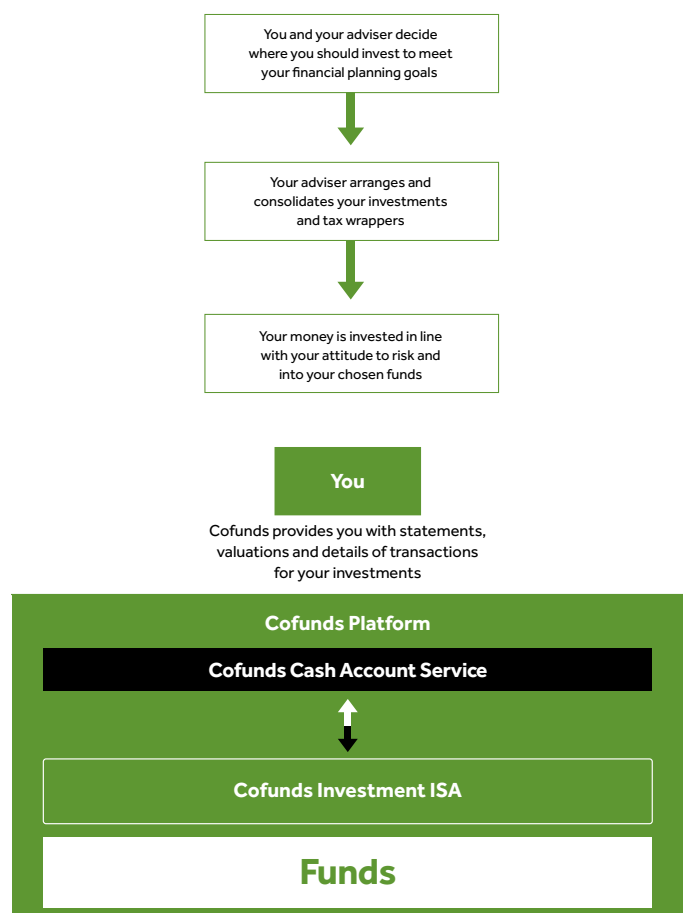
You and your adviser decide where you should invest to meet your financial planning goals

Your adviser arranges and consolidates your investments and tax wrappers

Your money is invested in line with your attitude to risk and into your chosen funds

You

Cofunds provides you with statements, valuations and details of transactions for your investments

Cofunds Platform

Cofunds Cash Account Service

Cofunds Investment ISA

Funds